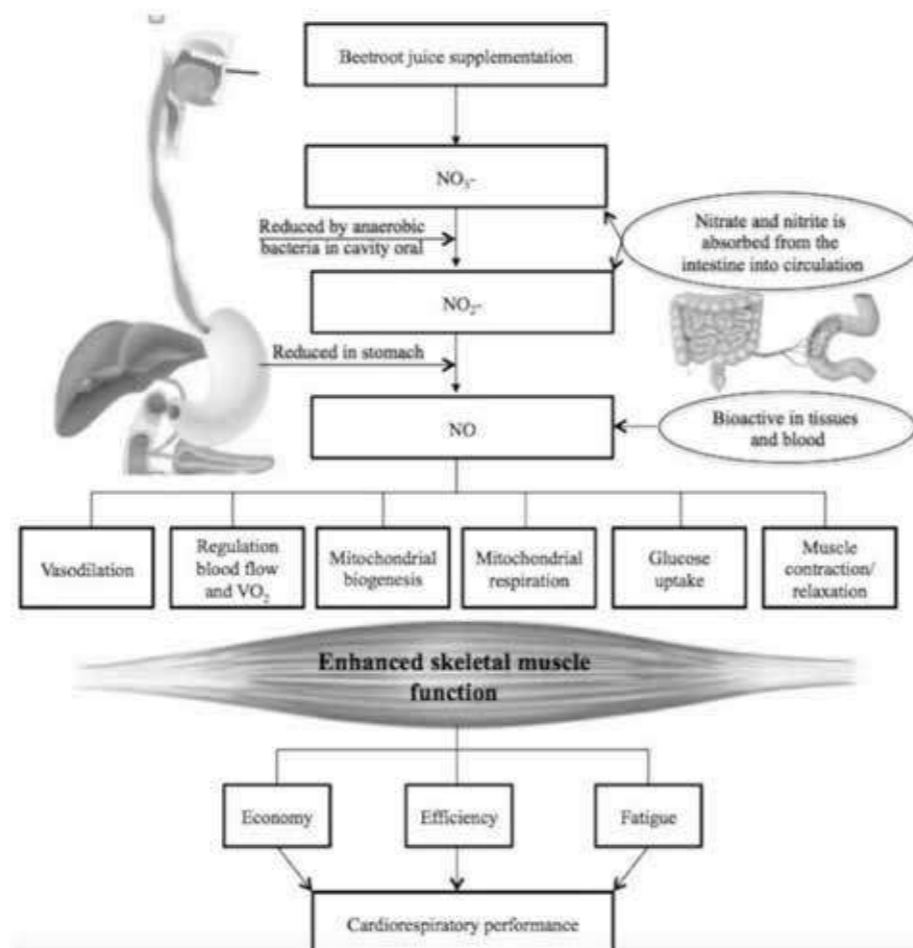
Beetroot juice supplementation

$NO_3$-

Reduced by anaerobic bacteria in cavity oral

Nitrate and nitrite is absorbed from the intestine into circulation

$NO_2$-

Reduced in stomach

NO

Bioactive in tissues and blood

Vasodilation

Regulation blood flow and $VO_2$

Mitochondrial biogenesis

Mitochondrial respiration

Glucose uptake

Muscle contraction/ relaxation

Enhanced skeletal muscle function

Economy

Efficiency

Fatigue

Cardiorespiratory performance